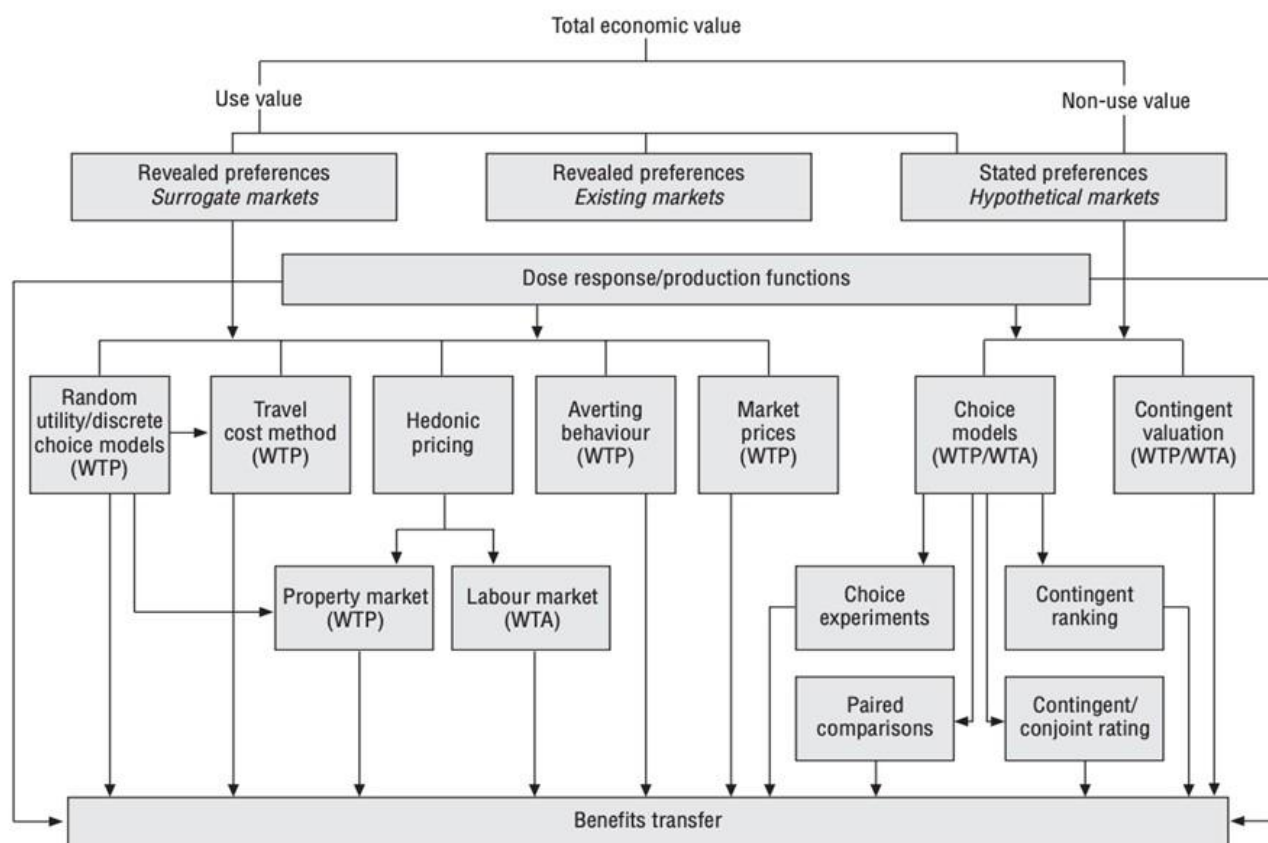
Total economic value

Use value

Non-use value

Revealed preferences
*Surrogate markets*

Revealed preferences
*Existing markets*

Stated preferences
*Hypothetical markets*

Dose response/production functions

Random utility/discrete choice models (WTP)

Travel cost method (WTP)

Hedonic pricing

Averting behaviour (WTP)

Market prices (WTP)

Choice models (WTP/WTA)

Contingent valuation (WTP/WTA)

Property market (WTP)

Labour market (WTA)

Choice experiments

Contingent ranking

Paired comparisons

Contingent/ conjoint rating

Benefits transfer